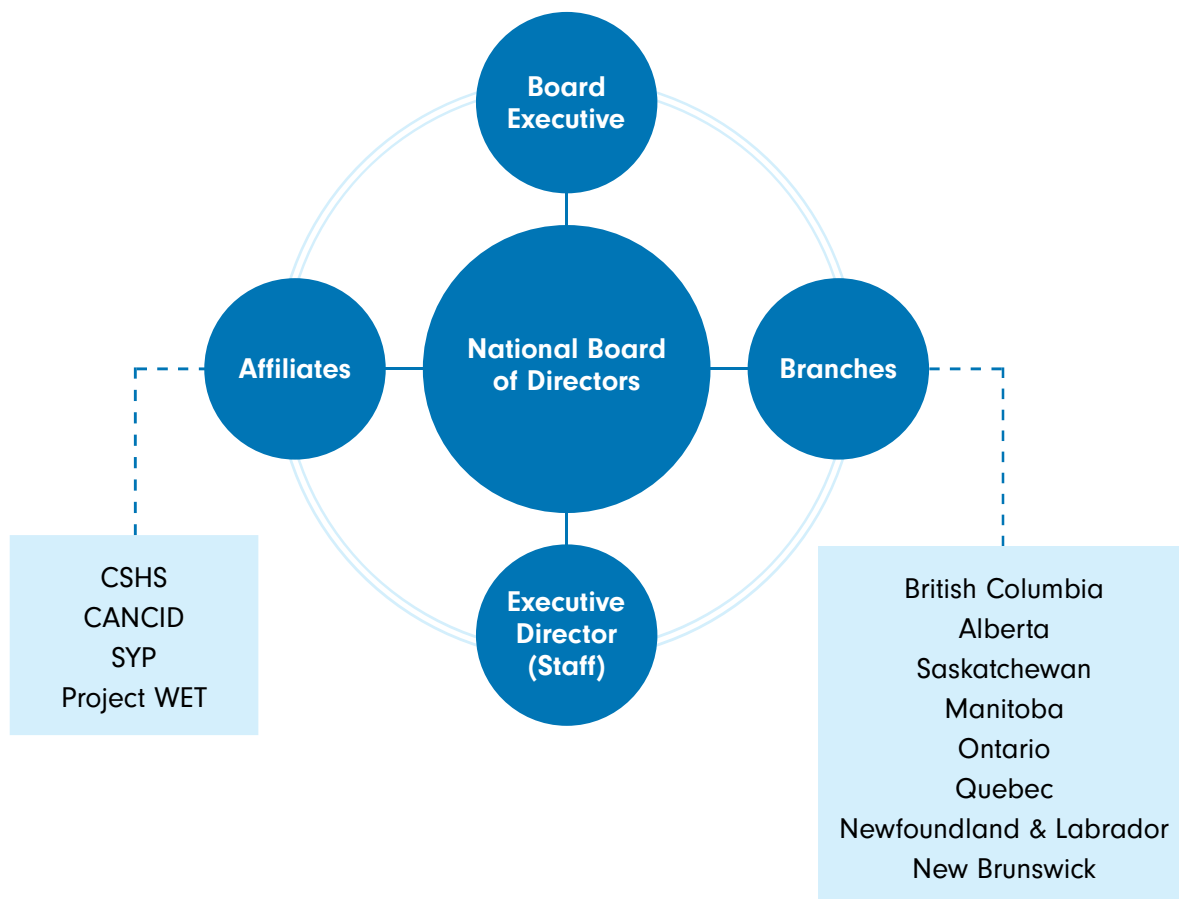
Board Executive

Affiliates

National Board of Directors

Branches

Executive Director (Staff)

CSHS
CANCID
SYP
Project WET

British Columbia
Alberta
Saskatchewan
Manitoba
Ontario
Quebec
Newfoundland & Labrador
New Brunswick